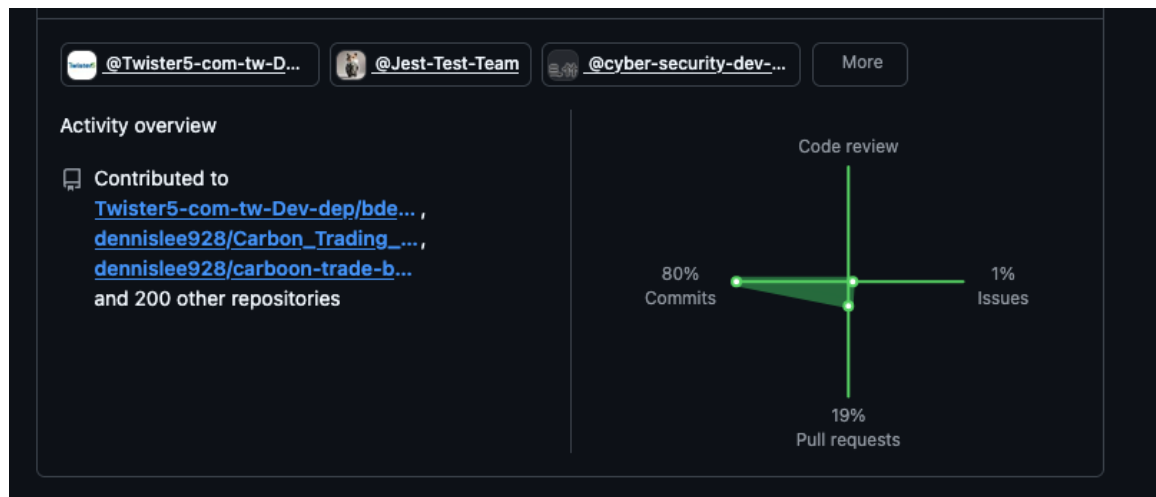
@Twister5-com-tw-D... @Jest-Test-Team @cyber-security-dev-... More

Activity overview

Contributed to Twister5-com-tw-Dev-dep/bde... , dennislee928/Carbon_Trading_... , dennislee928/carboon-trade-b... and 200 other repositories

Code review

80%
Commits

1%
Issues

19%
Pull requests